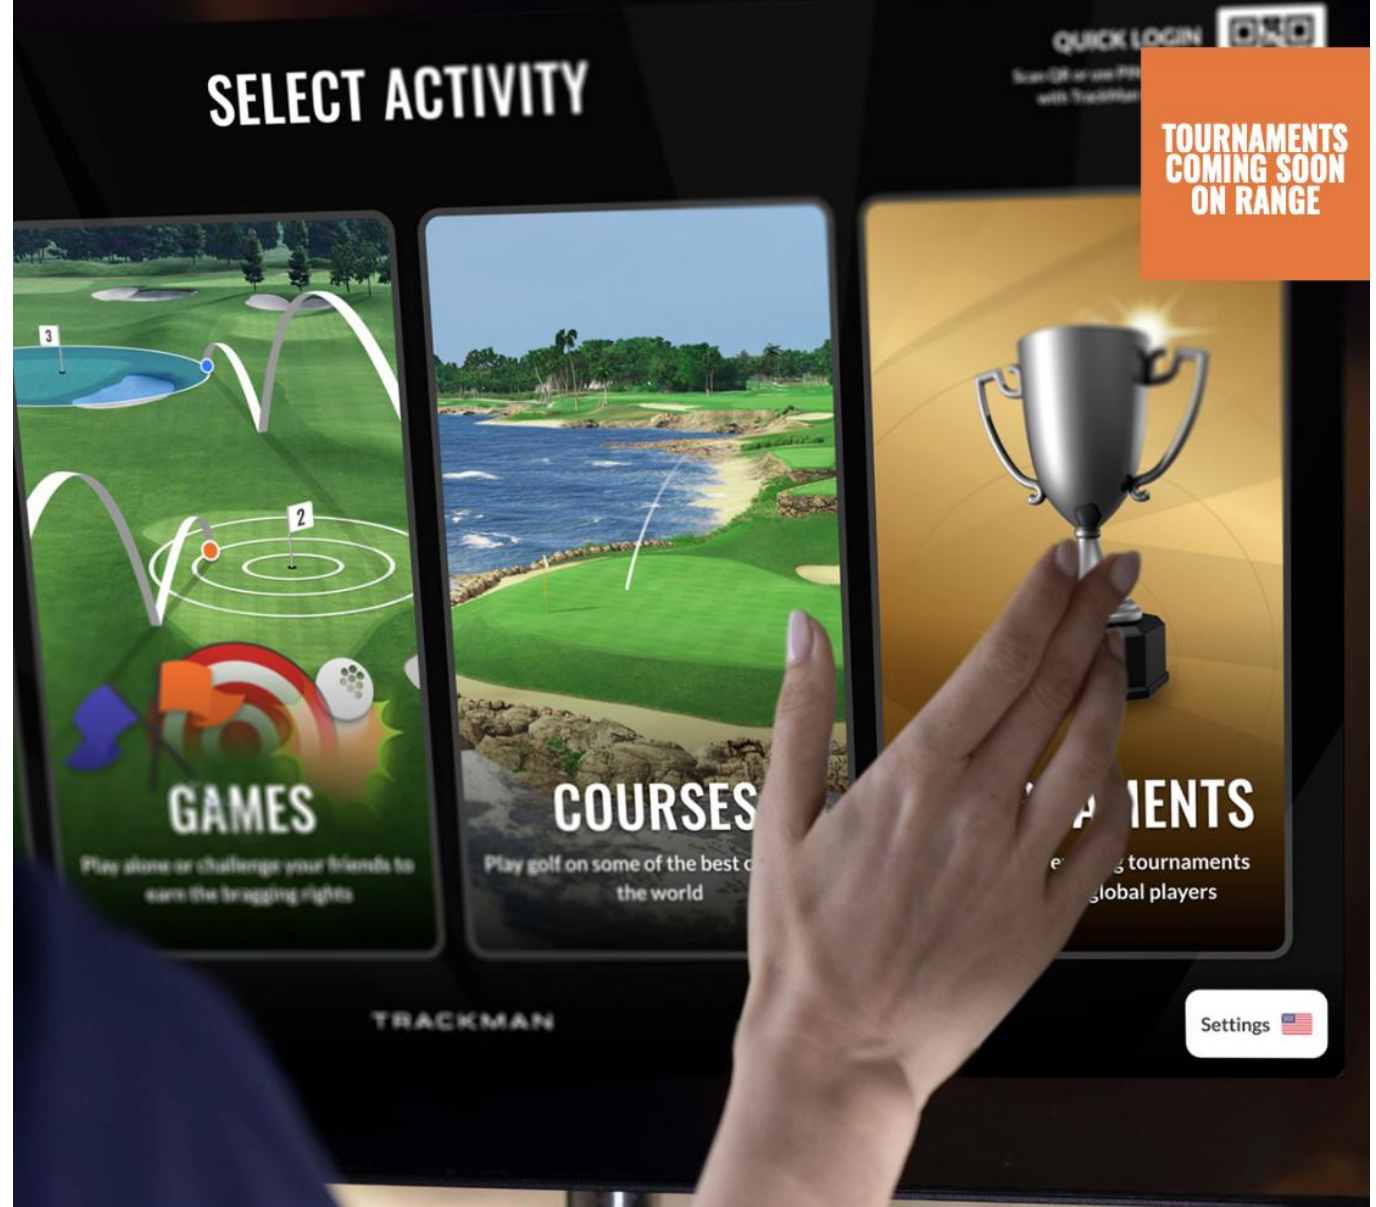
SELECT ACTIVITY

QUICK LOGIN

Scan QR or use PI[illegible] with Trackma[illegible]

TOURNAMENTS COMING SOON ON RANGE

3

2

GAMES

Play alone or challenge your friends to earn the bragging rights

COURSES

Play golf on some of the best c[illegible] the world

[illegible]ENTS

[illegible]e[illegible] tournaments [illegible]global players

TRACKMAN

Settings